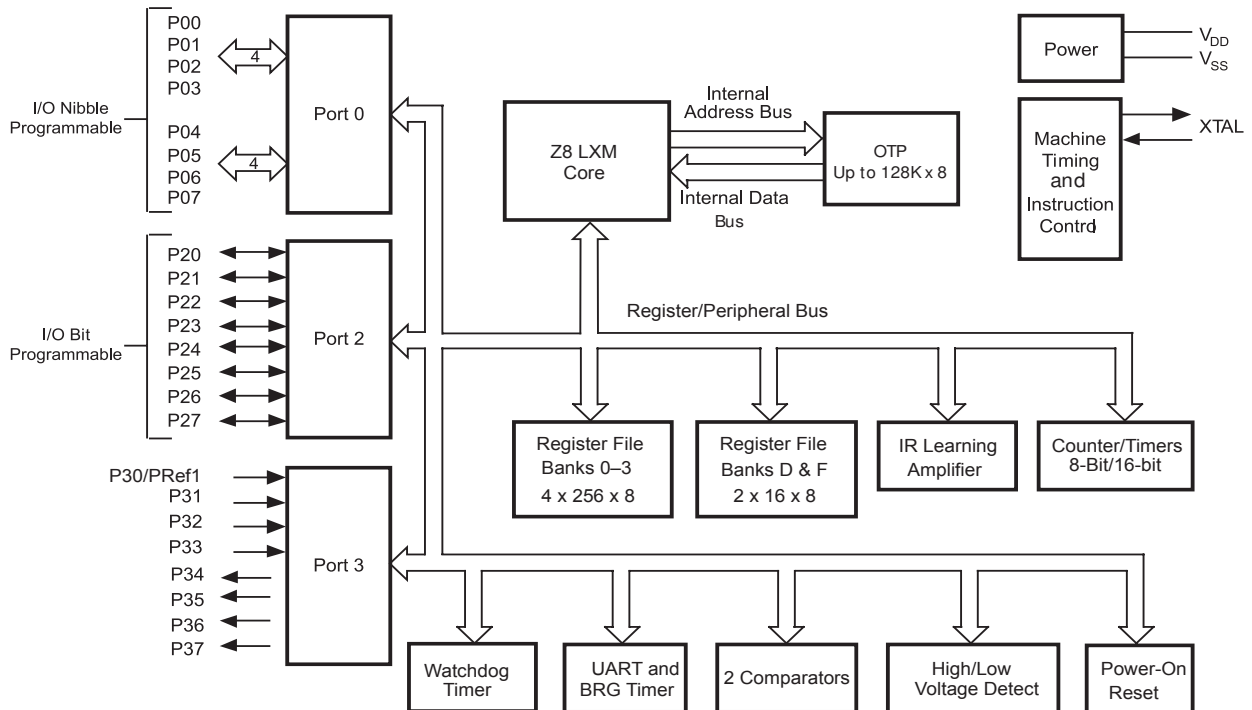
P00
P01
P02
P03
4
I/O Nibble Programmable
P04
P05
P06
P07
4
Port 0

Z8 LXM Core

Internal Address Bus

OTP
Up to 128K x 8

Internal Data Bus

Power
$V_{DD}$
$V_{SS}$

Machine Timing and Instruction Control
XTAL

I/O Bit Programmable
P20
P21
P22
P23
P24
P25
P26
P27
Port 2

Register/Peripheral Bus

Register File Banks 0–3 4 x 256 x 8

Register File Banks D & F 2 x 16 x 8

IR Learning Amplifier

Counter/Timers 8-Bit/16-bit

P30/PRef1
P31
P32
P33
P34
P35
P36
P37
Port 3

Watchdog Timer

UART and BRG Timer

2 Comparators

High/Low Voltage Detect

Power-On Reset